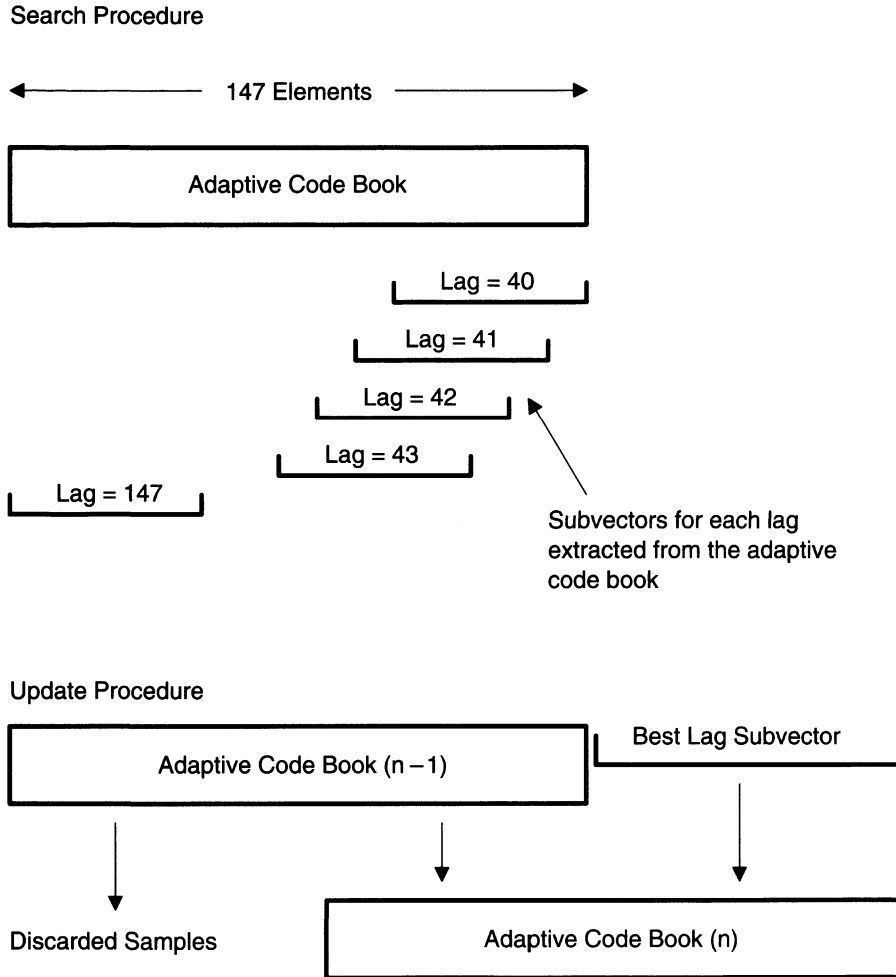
Search Procedure

147 Elements

Adaptive Code Book

Lag = 40

Lag = 41

Lag = 42

Lag = 43

Lag = 147

Subvectors for each lag extracted from the adaptive code book

Update Procedure

Adaptive Code Book (n – 1)

Best Lag Subvector

Discarded Samples

Adaptive Code Book (n)